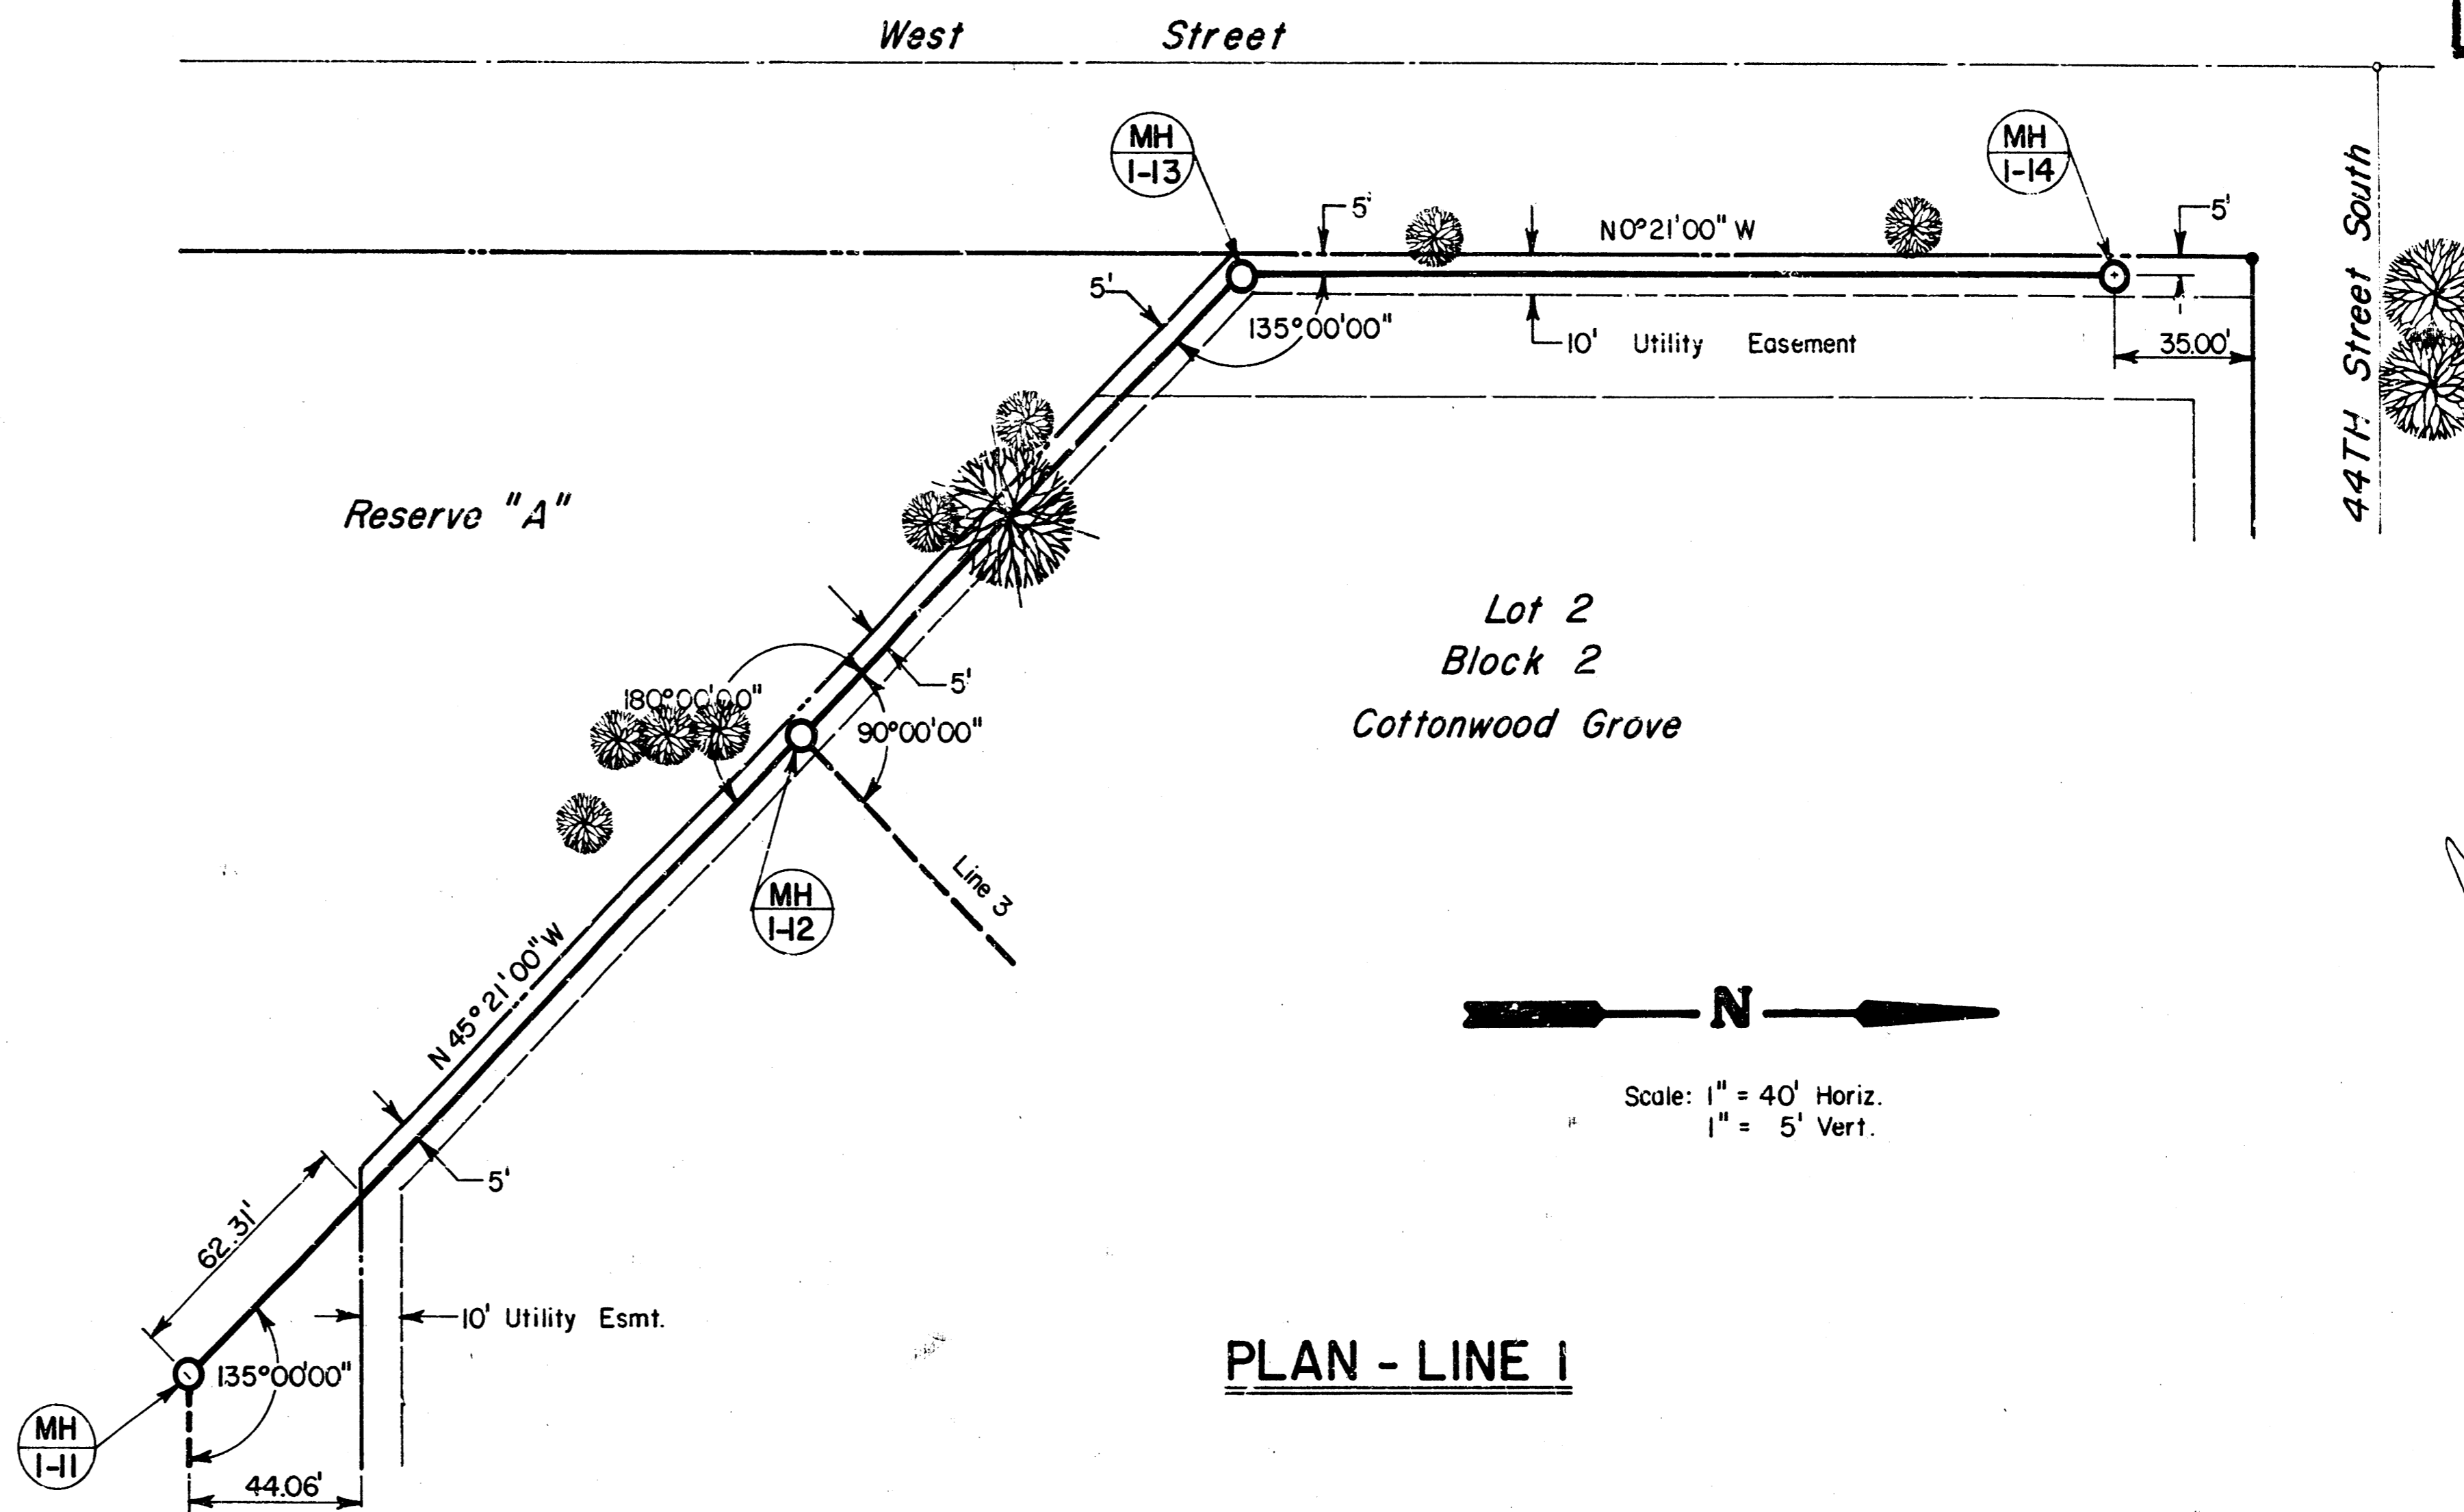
West Street

MH
1-13

MH
1-14

5'

N0°21'00" W

5'

44TH Street South

5'

135°00'00"

10' Utility Easement

35.00'

Reserve "A"

Lot 2
Block 2
Cottonwood Grove

180°00'00"

5'

90°00'00"

MH
1-12

Line 3

N 45°21'00"W

N

Scale: 1" = 40' Horiz.
1" = 5' Vert.

62.31'

5'

10' Utility Esmt.

135°00'00"

MH
1-11

44.06'

PLAN - LINE 1